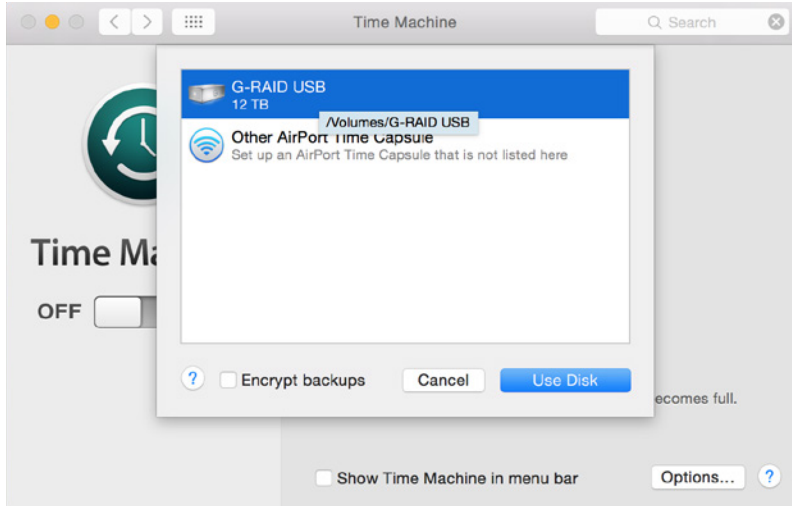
Time Machine

Search

G-RAID USB
12 TB

/Volumes/G-RAID USB

Other AirPort Time Capsule
Set up an AirPort Time Capsule that is not listed here

Time Ma

OFF

?

Encrypt backups

Cancel

Use Disk

ecomes full.

Show Time Machine in menu bar

Options...

?